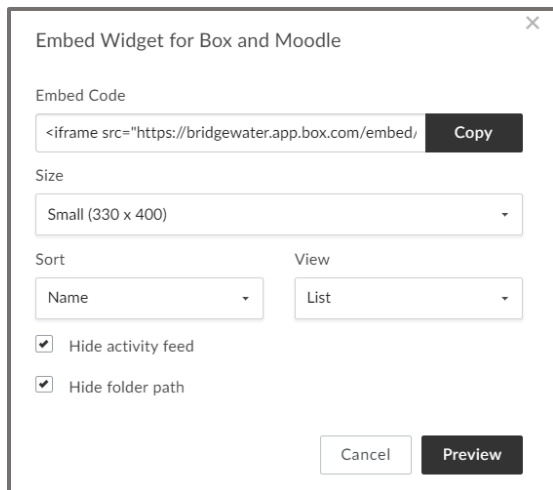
×

Embed Widget for Box and Moodle

Embed Code

<iframe src="https://bridgewater.app.box.com/embed/

Copy

Size

Small (330 x 400)

Sort

Name

View

List

Hide activity feed

Hide folder path

Cancel

Preview